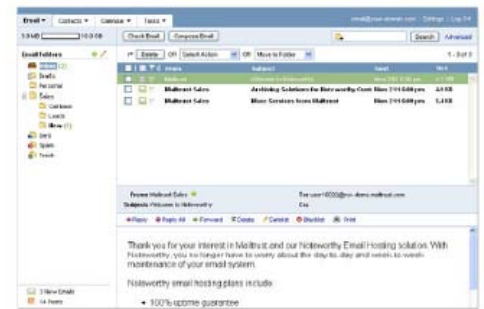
Email ▾ Contacts ▾ Calendar ▾ Tasks ▾

email@your-domain.com | Settings | Log Off

Check Email | Compose Email

Search | Advanced

Email Folders

Inbox (2)
Drafts
Personal
Sales
Customer
Leads
New (1)
Sent
Spam
Trash

Delete | Select Action | Move to Folder

1 - 3 of 3

From | Subject | Sent | Size

Mailtrust | Welcome to Noteworthy | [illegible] | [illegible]

Mailtrust Sales | Archiving Solutions for Noteworthy Custo | Mon 2:11:50 pm | 4.8 KB

Mailtrust Sales | More Services from Mailtrust | Mon 2:11:50 pm | 5.3 KB

From: Mailtrust Sales

Subject: Welcome to Noteworthy

To: user@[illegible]

Cc:

Reply | Reply All | Forward | Delete | Unread | Blacklist | Print

Thank you for your interest in Mailtrust and our Noteworthy Email Hosting solution. With Noteworthy, you no longer have to worry about the day-to-day and week-to-week maintenance of your email system.

Noteworthy email hosting plans include:

• 100% uptime guarantee

3 New Emails

14 Posts